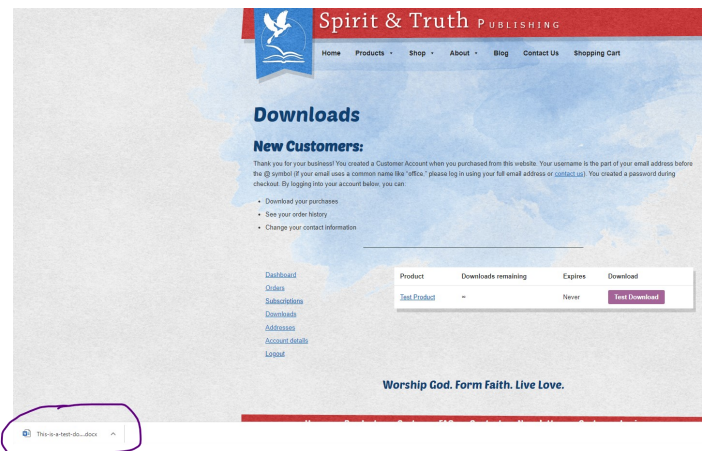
Spirit & Truth PUBLISHING

Home Products Shop About Blog Contact Us Shopping Cart

Downloads

New Customers:

Thank you for your business! You created a Customer Account when you purchased from this website. Your username is the part of your email address before the @ symbol (if your email uses a common name like "office," please log in using your full email address or contact us). You created a password during checkout. By logging into your account below, you can:

- Download your purchases
- See your order history
- Change your contact information

Dashboard
Orders
Subscriptions
Downloads
Addresses
Account details
Logout

| Product | Downloads remaining | Expires | Download |
|---|---|---|---|
| Test Product | ∞ | Never | Test Download |

Worship God. Form Faith. Live Love.

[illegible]

This-is-a-test-do....docx ^